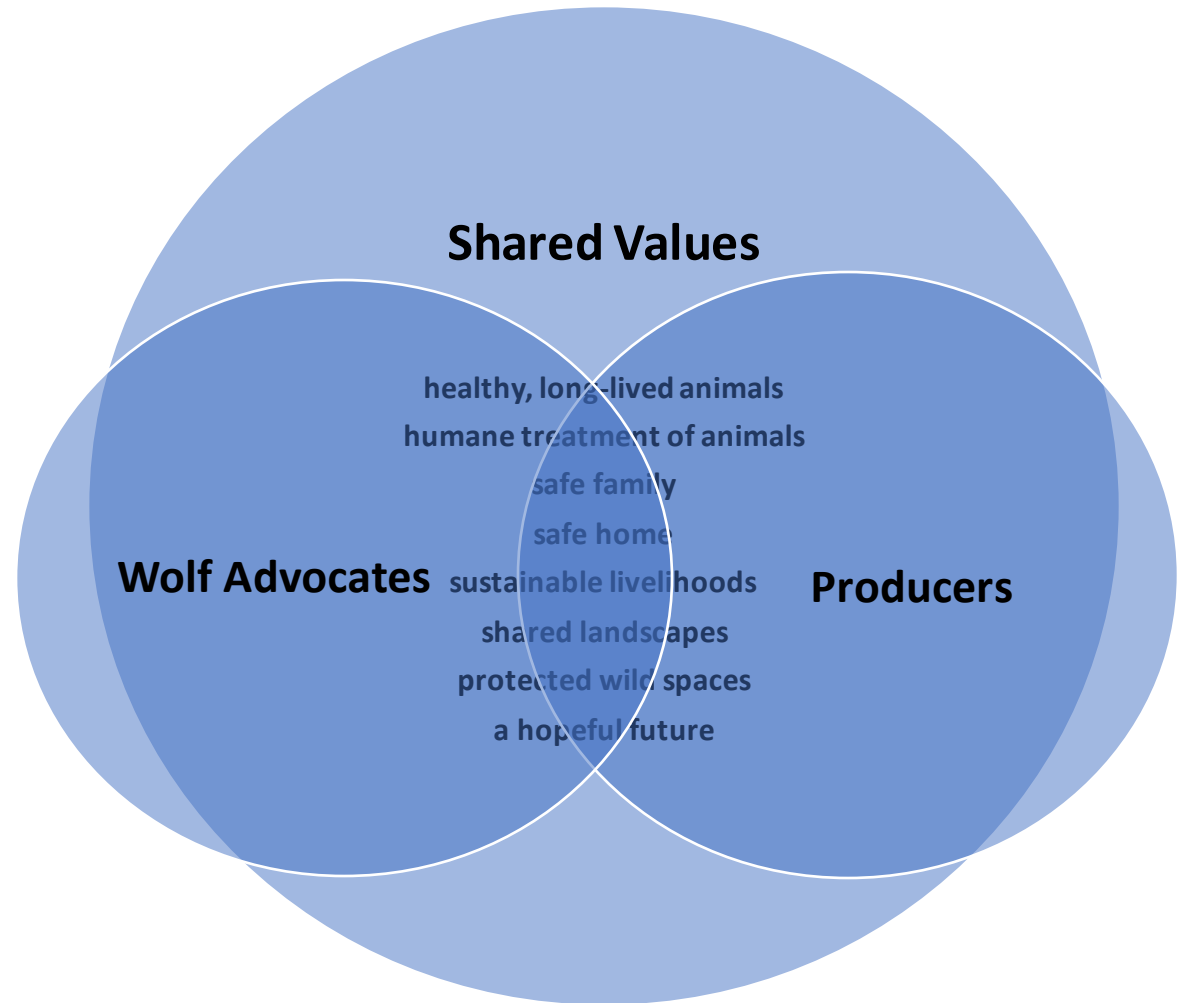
Shared Values

Wolf Advocates

healthy, long-lived animals
humane treatment of animals
safe family
safe home
sustainable livelihoods
shared landscapes
protected wild spaces
a hopeful future

Producers